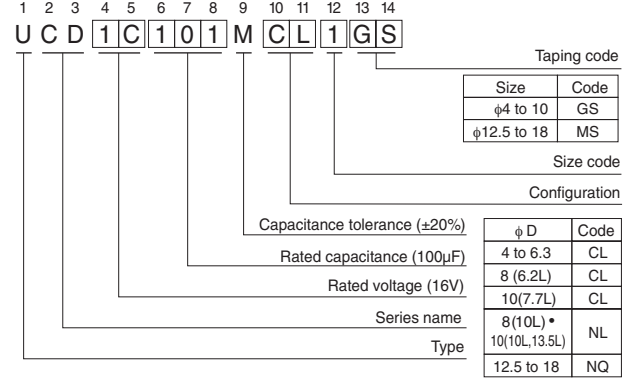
1 2 3 4 5 6 7 8 9 10 11 12 13 14

U C D 1 C 1 0 1 M C L 1 G S

Taping code

| Size | Code |
|---|---|
| $\phi$4 to 10 | GS |
| $\phi$12.5 to 18 | MS |

Size code

Configuration

Capacitance tolerance (±20%)

Rated capacitance (100µF)

Rated voltage (16V)

Series name

Type

| $\phi$ D | Code |
|---|---|
| 4 to 6.3 | CL |
| 8 (6.2L) | CL |
| 10(7.7L) | CL |
| 8(10L) • 10(10L,13.5L) | NL |
| 12.5 to 18 | NQ |